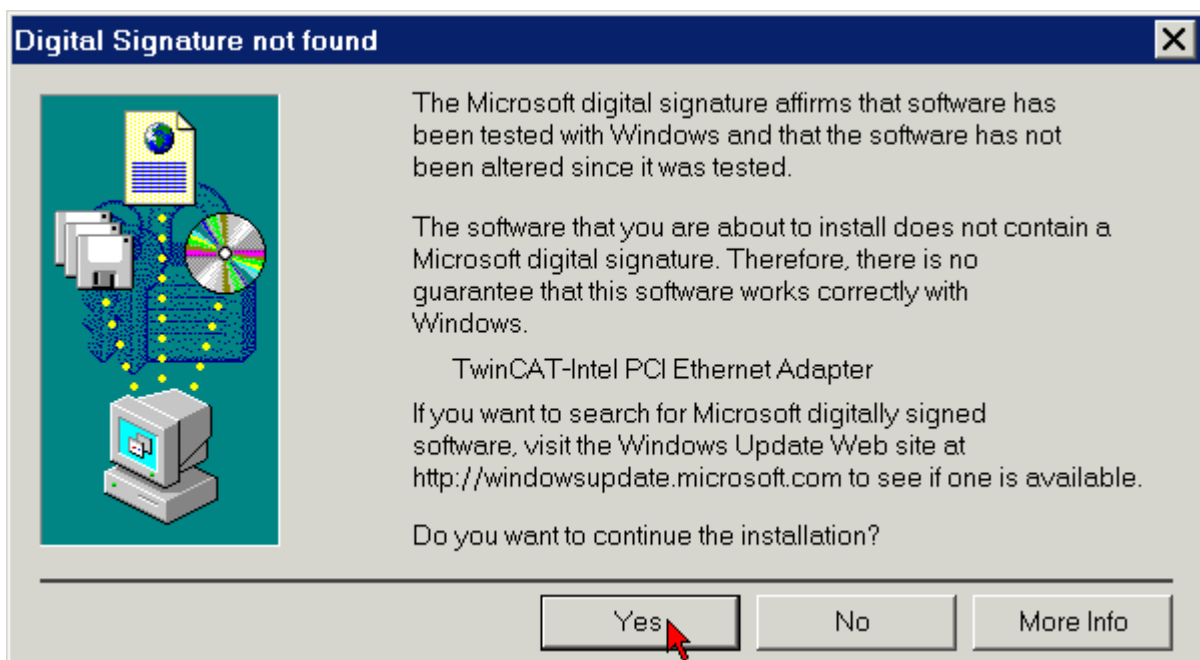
Digital Signature not found

The Microsoft digital signature affirms that software has been tested with Windows and that the software has not been altered since it was tested.

The software that you are about to install does not contain a Microsoft digital signature. Therefore, there is no guarantee that this software works correctly with Windows.

TwinCAT-Intel PCI Ethernet Adapter

If you want to search for Microsoft digitally signed software, visit the Windows Update Web site at http://windowsupdate.microsoft.com to see if one is available.

Do you want to continue the installation?

Yes
No
More Info